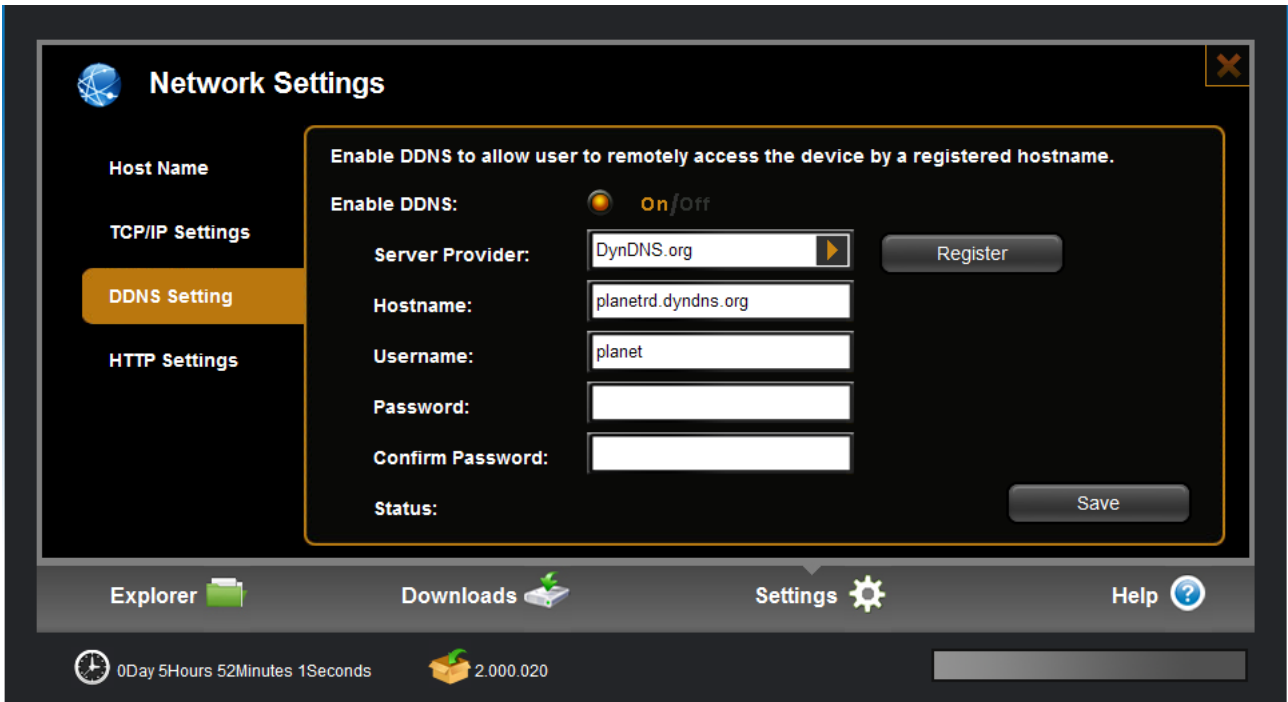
Network Settings

Host Name

TCP/IP Settings

DDNS Setting

HTTP Settings

Enable DDNS to allow user to remotely access the device by a registered hostname.

Enable DDNS: On/Off

Server Provider: DynDNS.org Register

Hostname: planetrd.dyndns.org

Username: planet

Password:

Confirm Password:

Status:

Save

Explorer

Downloads

Settings

Help

0Day 5Hours 52Minutes 1Seconds

2.000.020